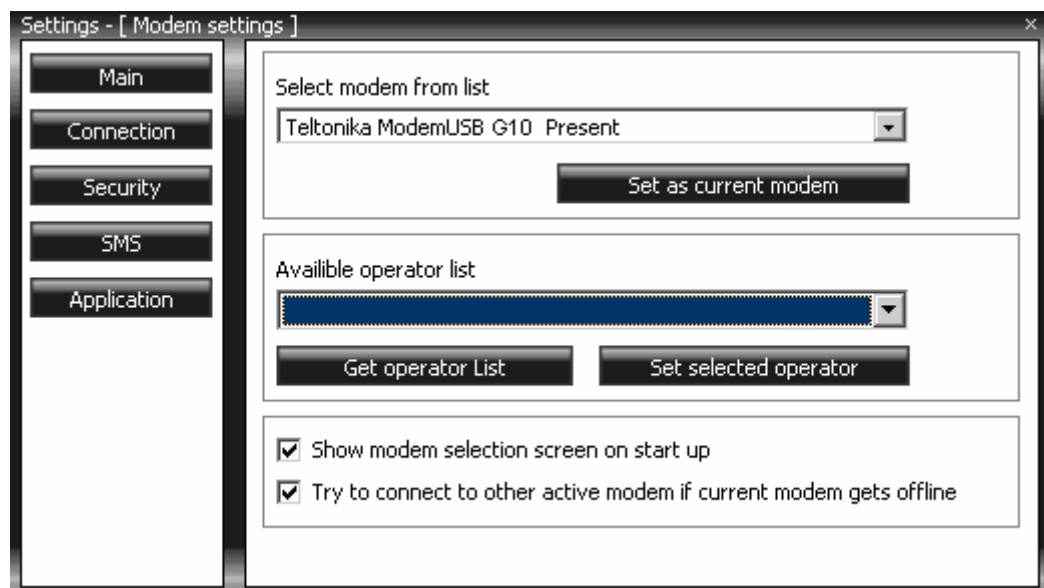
Settings - [ Modem settings ]

×

Main

Connection

Security

SMS

Application

Select modem from list

Teltonika ModemUSB G10 Present

Set as current modem

Availible operator list

Get operator List

Set selected operator

☑ Show modem selection screen on start up

☑ Try to connect to other active modem if current modem gets offline